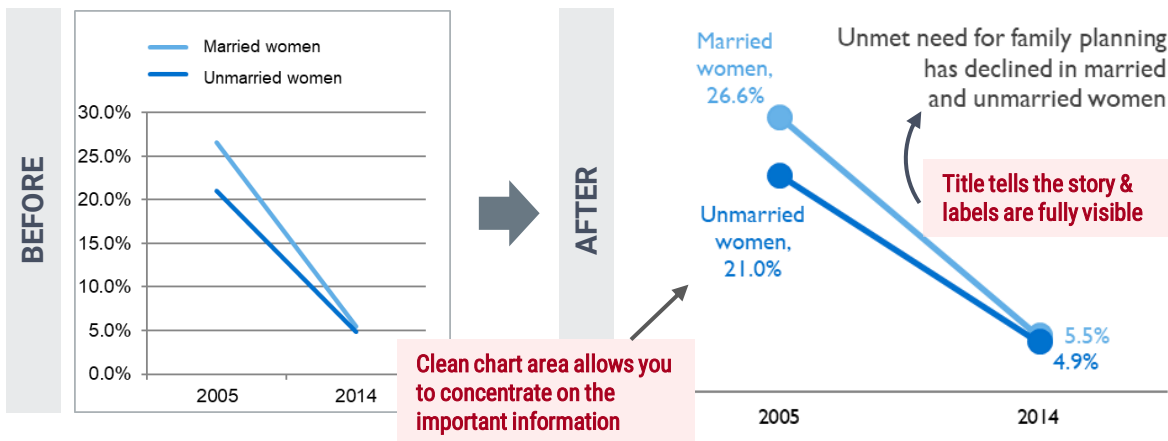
BEFORE

Married women
Unmarried women

30.0%
25.0%
20.0%
15.0%
10.0%
5.0%
0.0%

2005
2014

AFTER

Married women, 26.6%

Unmet need for family planning has declined in married and unmarried women

Title tells the story & labels are fully visible

Unmarried women, 21.0%

5.5%
4.9%

Clean chart area allows you to concentrate on the important information

2005
2014